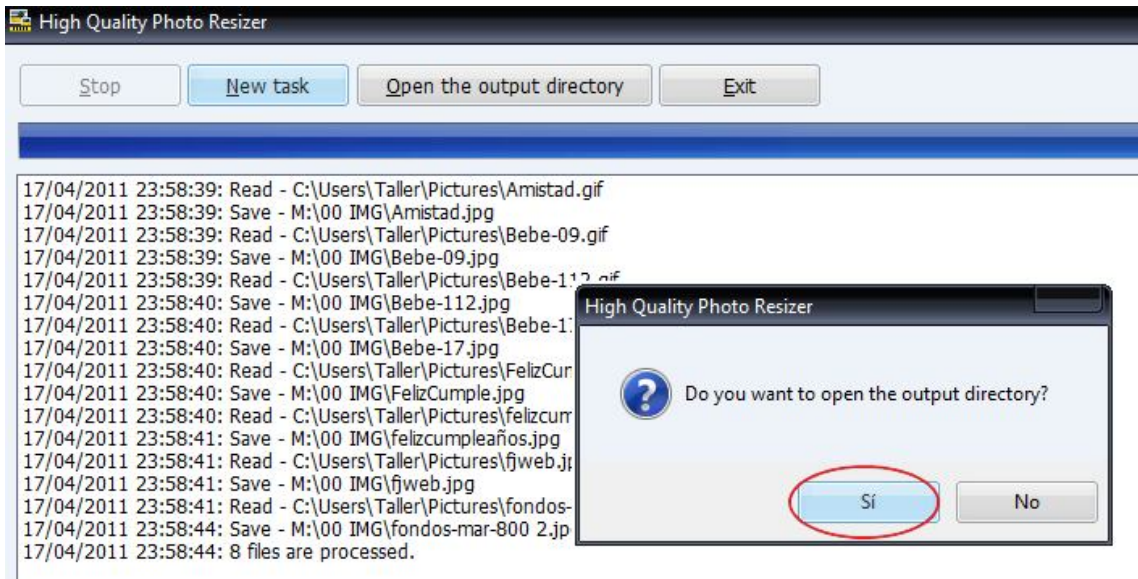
High Quality Photo Resizer

Stop New task Open the output directory Exit

17/04/2011 23:58:39: Read - C:\Users\Taller\Pictures\Amistad.gif
17/04/2011 23:58:39: Save - M:\00 IMG\Amistad.jpg
17/04/2011 23:58:39: Read - C:\Users\Taller\Pictures\Bebe-09.gif
17/04/2011 23:58:39: Save - M:\00 IMG\Bebe-09.jpg
17/04/2011 23:58:39: Read - C:\Users\Taller\Pictures\Bebe-11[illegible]
17/04/2011 23:58:40: Save - M:\00 IMG\Bebe-112.jpg
17/04/2011 23:58:40: Read - C:\Users\Taller\Pictures\Bebe-1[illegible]
17/04/2011 23:58:40: Save - M:\00 IMG\Bebe-17.jpg
17/04/2011 23:58:40: Read - C:\Users\Taller\Pictures\FelizCu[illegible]
17/04/2011 23:58:40: Save - M:\00 IMG\FelizCumple.jpg
17/04/2011 23:58:40: Read - C:\Users\Taller\Pictures\felizcum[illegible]
17/04/2011 23:58:41: Save - M:\00 IMG\felizcumpleaños.jpg
17/04/2011 23:58:41: Read - C:\Users\Taller\Pictures\fjweb.j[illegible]
17/04/2011 23:58:41: Save - M:\00 IMG\fjweb.jpg
17/04/2011 23:58:41: Read - C:\Users\Taller\Pictures\fondos-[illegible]
17/04/2011 23:58:44: Save - M:\00 IMG\fondos-mar-800 2.jp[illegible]
17/04/2011 23:58:44: 8 files are processed.

High Quality Photo Resizer

Do you want to open the output directory?

Sí No